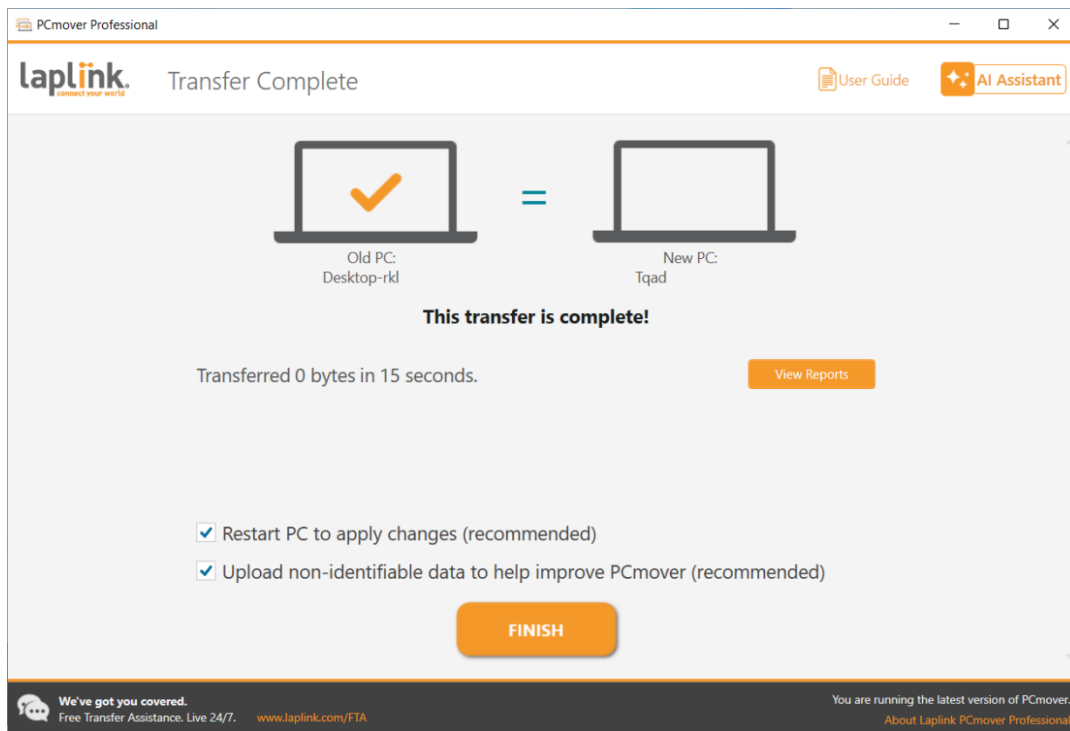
PCmover Professional

laplink. connect your world

Transfer Complete

User Guide

AI Assistant

Old PC:
Desktop-rkl

=

New PC:
Tqad

This transfer is complete!

Transferred 0 bytes in 15 seconds.

View Reports

Restart PC to apply changes (recommended)

Upload non-identifiable data to help improve PCmover (recommended)

FINISH

We've got you covered.
Free Transfer Assistance. Live 24/7. www.laplink.com/FTA

You are running the latest version of PCmover.
About Laplink PCmover Professional